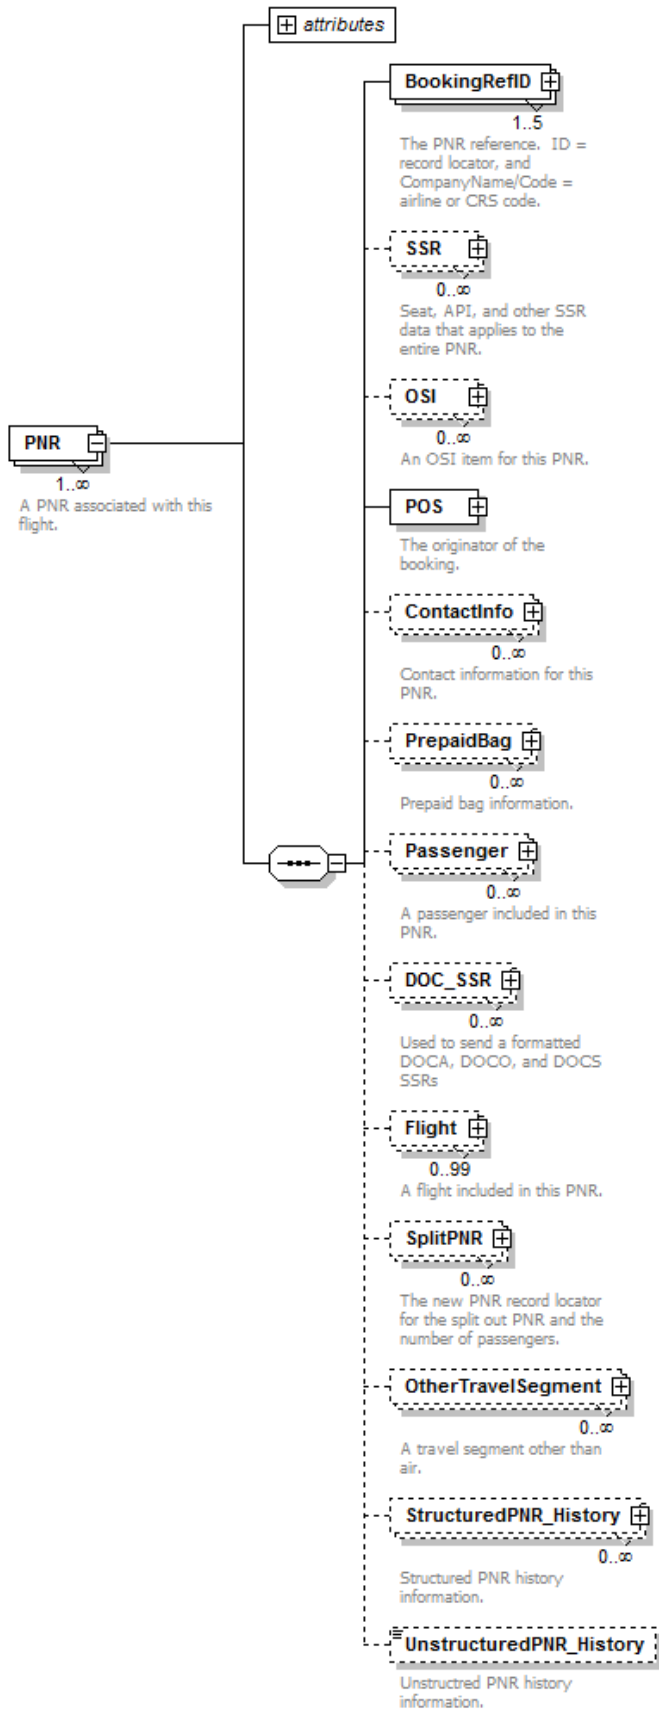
attributes

PNR
1..∞
A PNR associated with this flight.

BookingRefID
1..5
The PNR reference. ID = record locator, and CompanyName/Code = airline or CRS code.

SSR
0..∞
Seat, API, and other SSR data that applies to the entire PNR.

OSI
0..∞
An OSI item for this PNR.

POS
The originator of the booking.

ContactInfo
0..∞
Contact information for this PNR.

PrepaidBag
0..∞
Prepaid bag information.

Passenger
0..∞
A passenger included in this PNR.

DOC_SSR
0..∞
Used to send a formatted DOCA, DOCO, and DOCS SSRs

Flight
0..99
A flight included in this PNR.

SplitPNR
0..∞
The new PNR record locator for the split out PNR and the number of passengers.

OtherTravelSegment
0..∞
A travel segment other than air.

StructuredPNR_History
0..∞
Structured PNR history information.

UnstructuredPNR_History
Unstructred PNR history information.